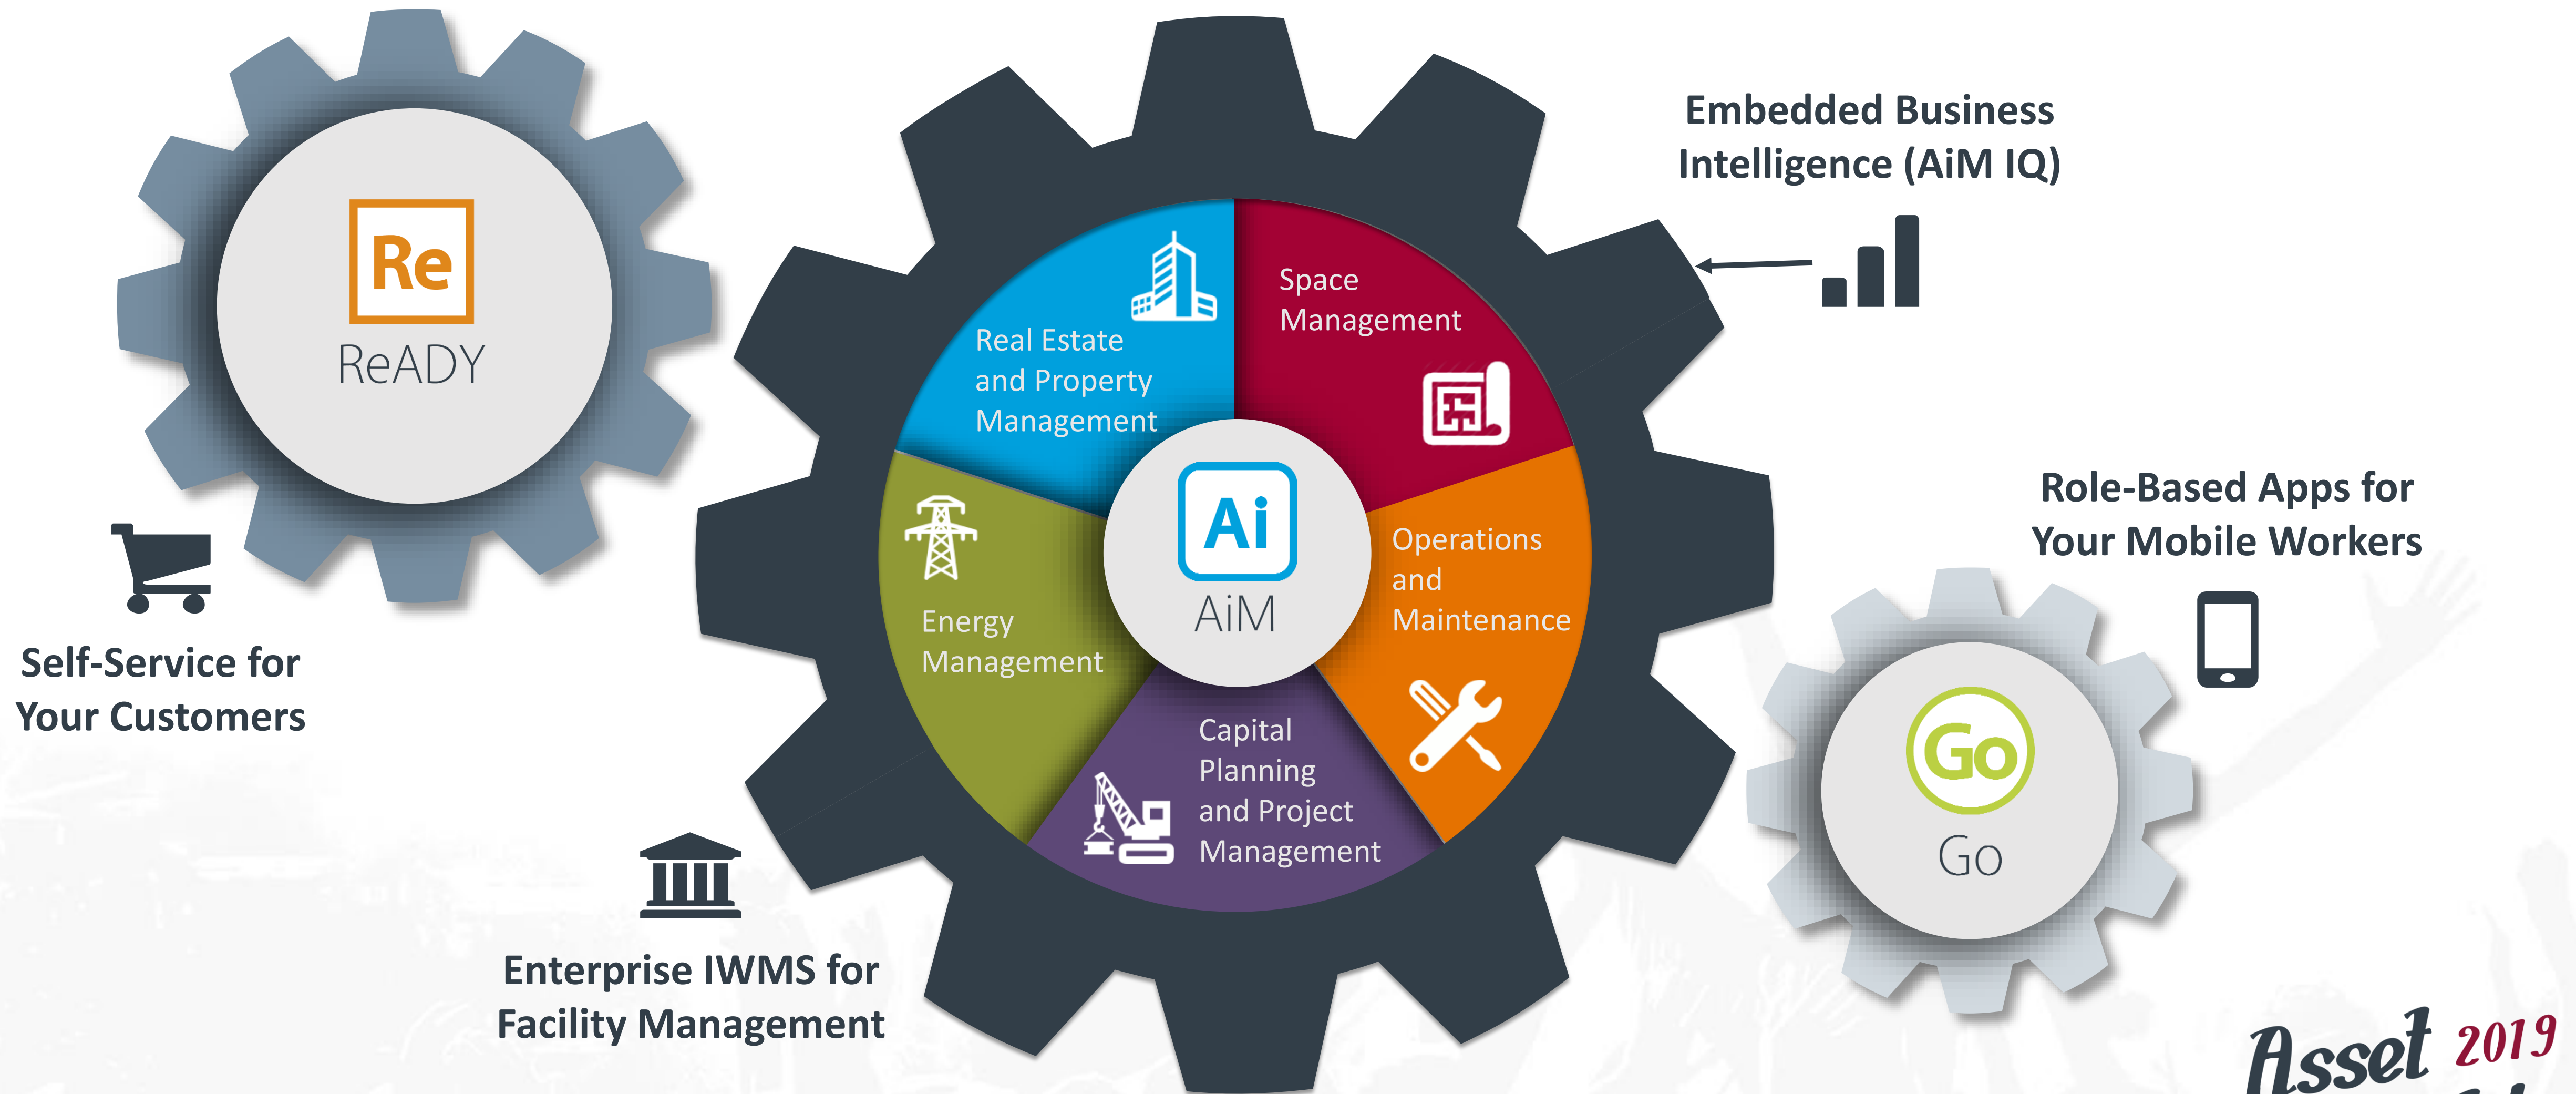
Re
ReADY

Self-Service for Your Customers

Real Estate and Property Management

Space Management

Operations and Maintenance

Capital Planning and Project Management

Energy Management

Ai
AiM

Embedded Business Intelligence (AiM IQ)

Role-Based Apps for Your Mobile Workers

Go
Go

Enterprise IWMS for Facility Management

Asset 2019